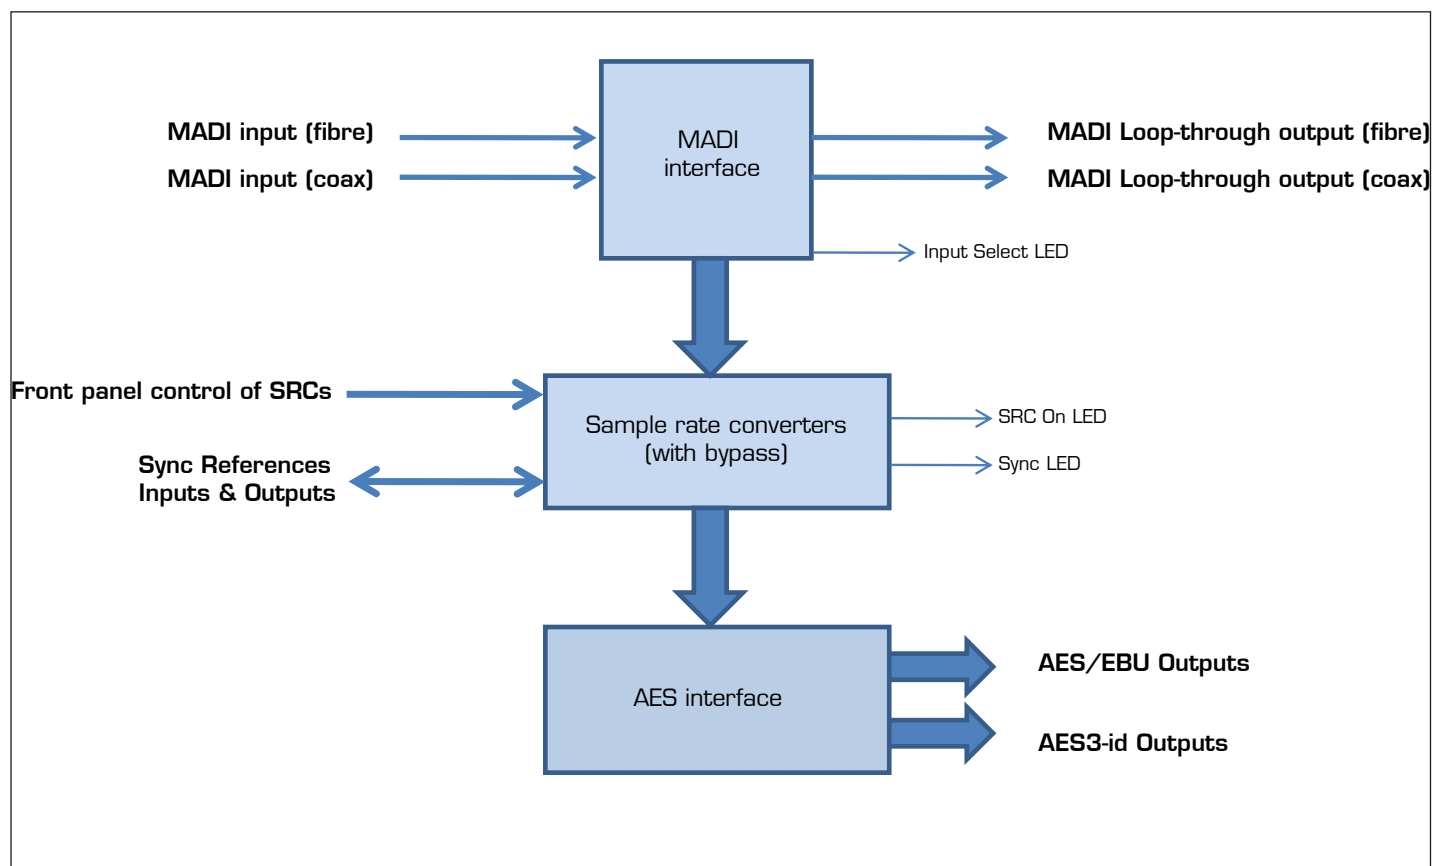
MADI input (fibre)
MADI input (coax)

MADI interface

MADI Loop-through output (fibre)
MADI Loop-through output (coax)

Input Select LED

Front panel control of SRCs

Sync References Inputs & Outputs

Sample rate converters (with bypass)

SRC On LED
Sync LED

AES interface

AES/EBU Outputs
AES3-id Outputs